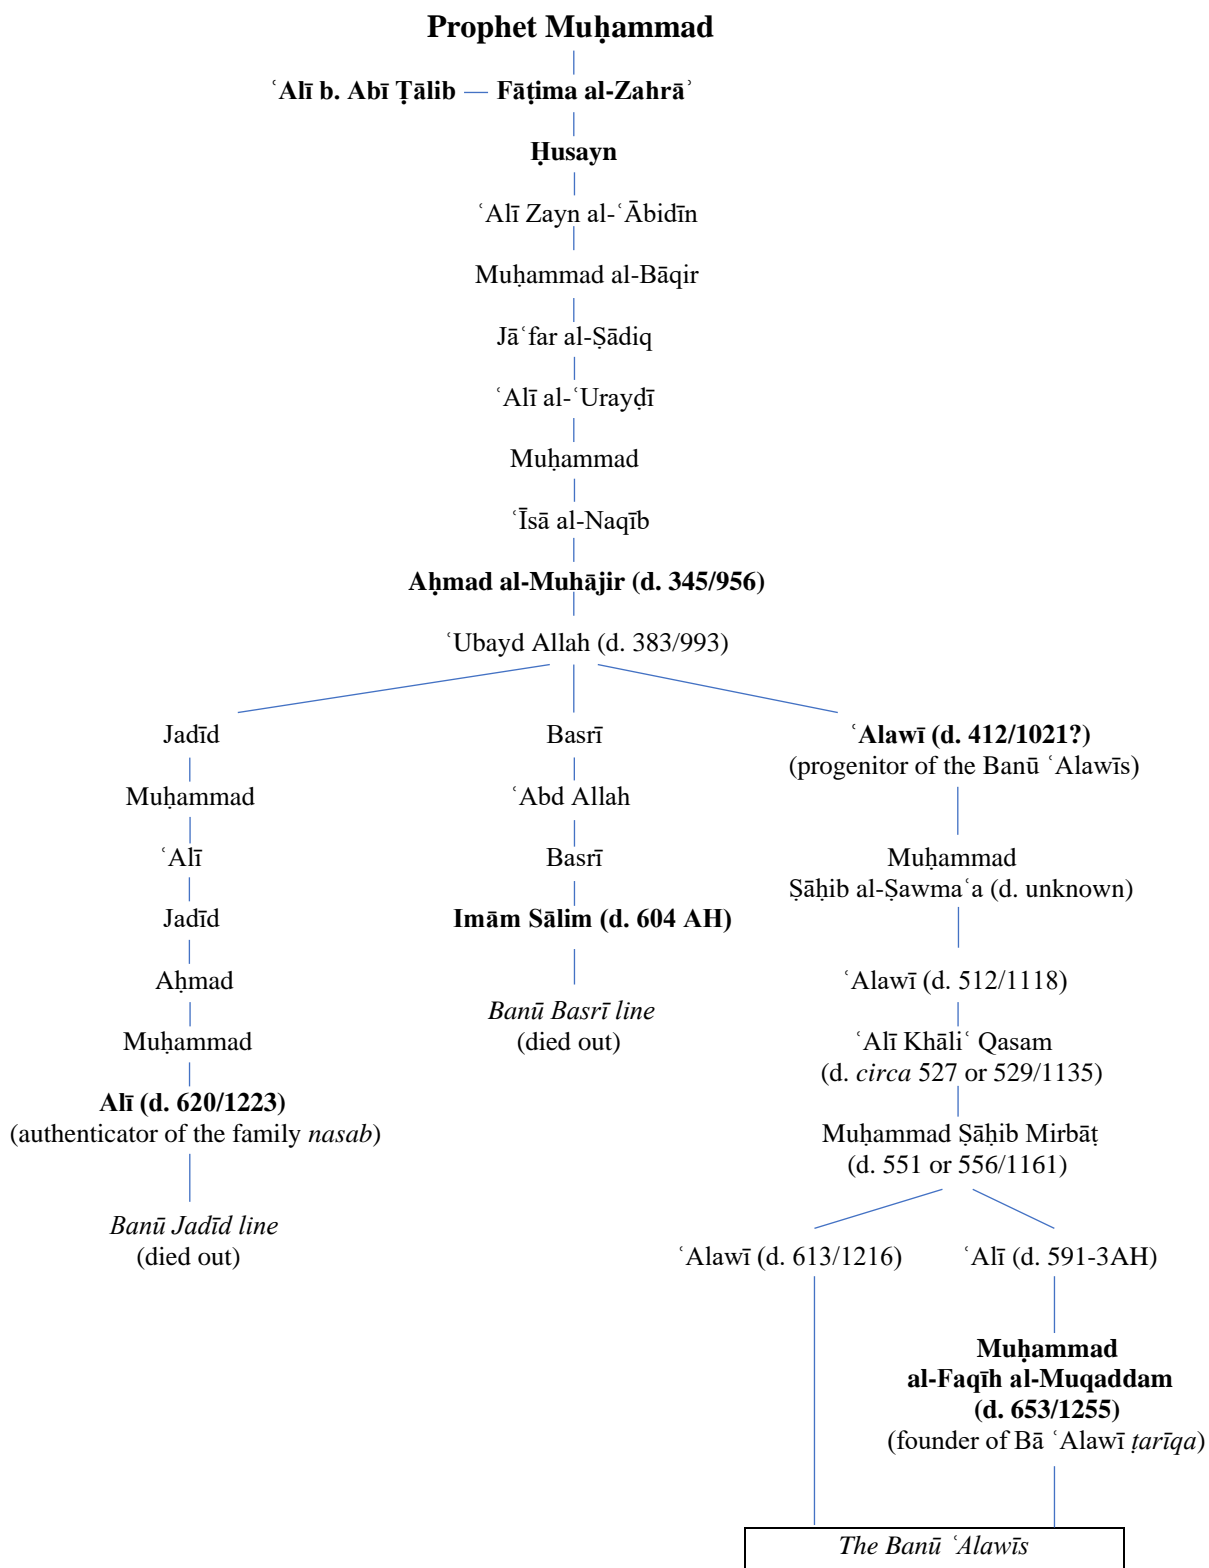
Prophet Muḥammad

ʿAlī b. Abī Ṭālib — Fāṭima al-Zahrāʾ

Ḥusayn

ʿAlī Zayn al-ʿĀbidīn

Muḥammad al-Bāqir

Jāʿfar al-Ṣādiq

ʿAlī al-ʿUrayḍī

Muḥammad

ʿĪsā al-Naqīb

Aḥmad al-Muhājir (d. 345/956)

ʿUbayd Allah (d. 383/993)

Jadīd

Muḥammad

ʿAlī

Jadīd

Aḥmad

Muḥammad

Alī (d. 620/1223)
(authenticator of the family *nasab*)

*Banū Jadīd line*
(died out)

Basrī

ʿAbd Allah

Basrī

Imām Sālim (d. 604 AH)

*Banū Basrī line*
(died out)

ʿAlawī (d. 412/1021?)
(progenitor of the Banū ʿAlawīs)

Muḥammad
Ṣāḥib al-Ṣawmaʿa (d. unknown)

ʿAlawī (d. 512/1118)

ʿAlī Khāliʿ Qasam
(d. *circa* 527 or 529/1135)

Muḥammad Ṣāḥib Mirbāṭ
(d. 551 or 556/1161)

ʿAlawī (d. 613/1216)

ʿAlī (d. 591-3AH)

Muḥammad
al-Faqīh al-Muqaddam
(d. 653/1255)
(founder of Bā ʿAlawī *ṭarīqa*)

*The Banū ʿAlawīs*